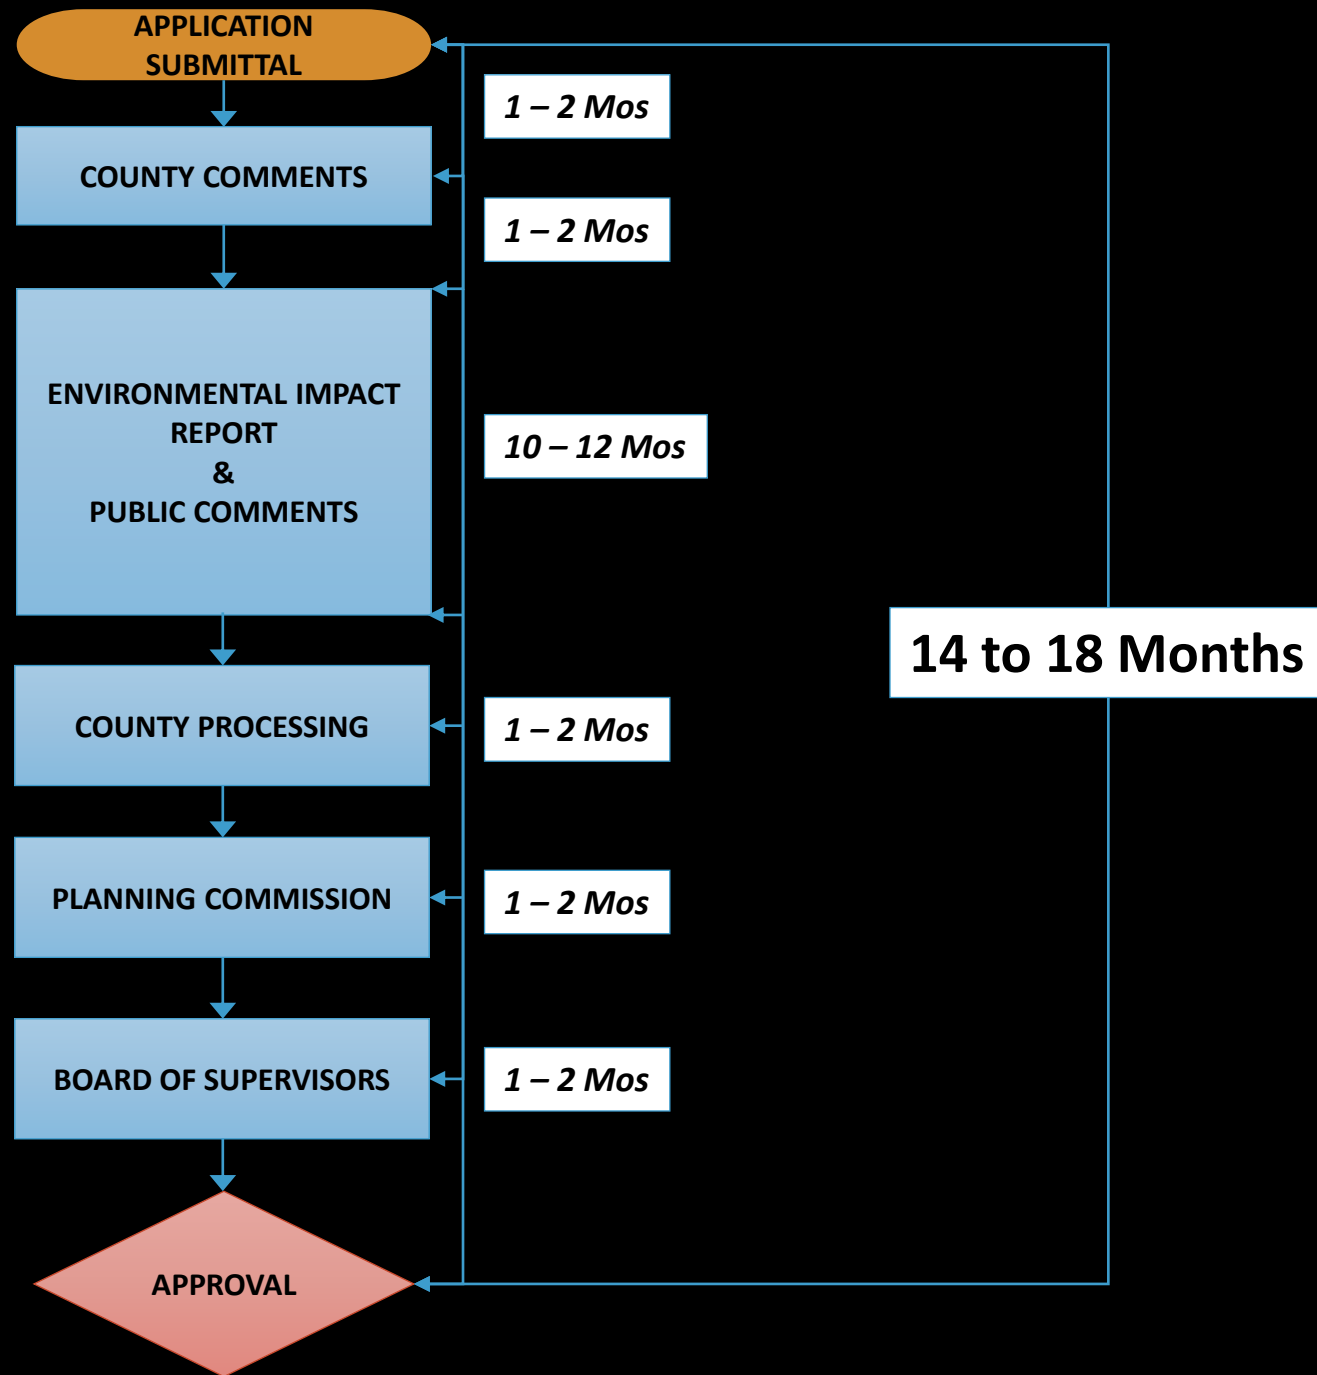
APPLICATION SUBMITTAL

1 – 2 Mos

COUNTY COMMENTS

1 – 2 Mos

ENVIRONMENTAL IMPACT REPORT
&
PUBLIC COMMENTS

10 – 12 Mos

14 to 18 Months

COUNTY PROCESSING

1 – 2 Mos

PLANNING COMMISSION

1 – 2 Mos

BOARD OF SUPERVISORS

1 – 2 Mos

APPROVAL